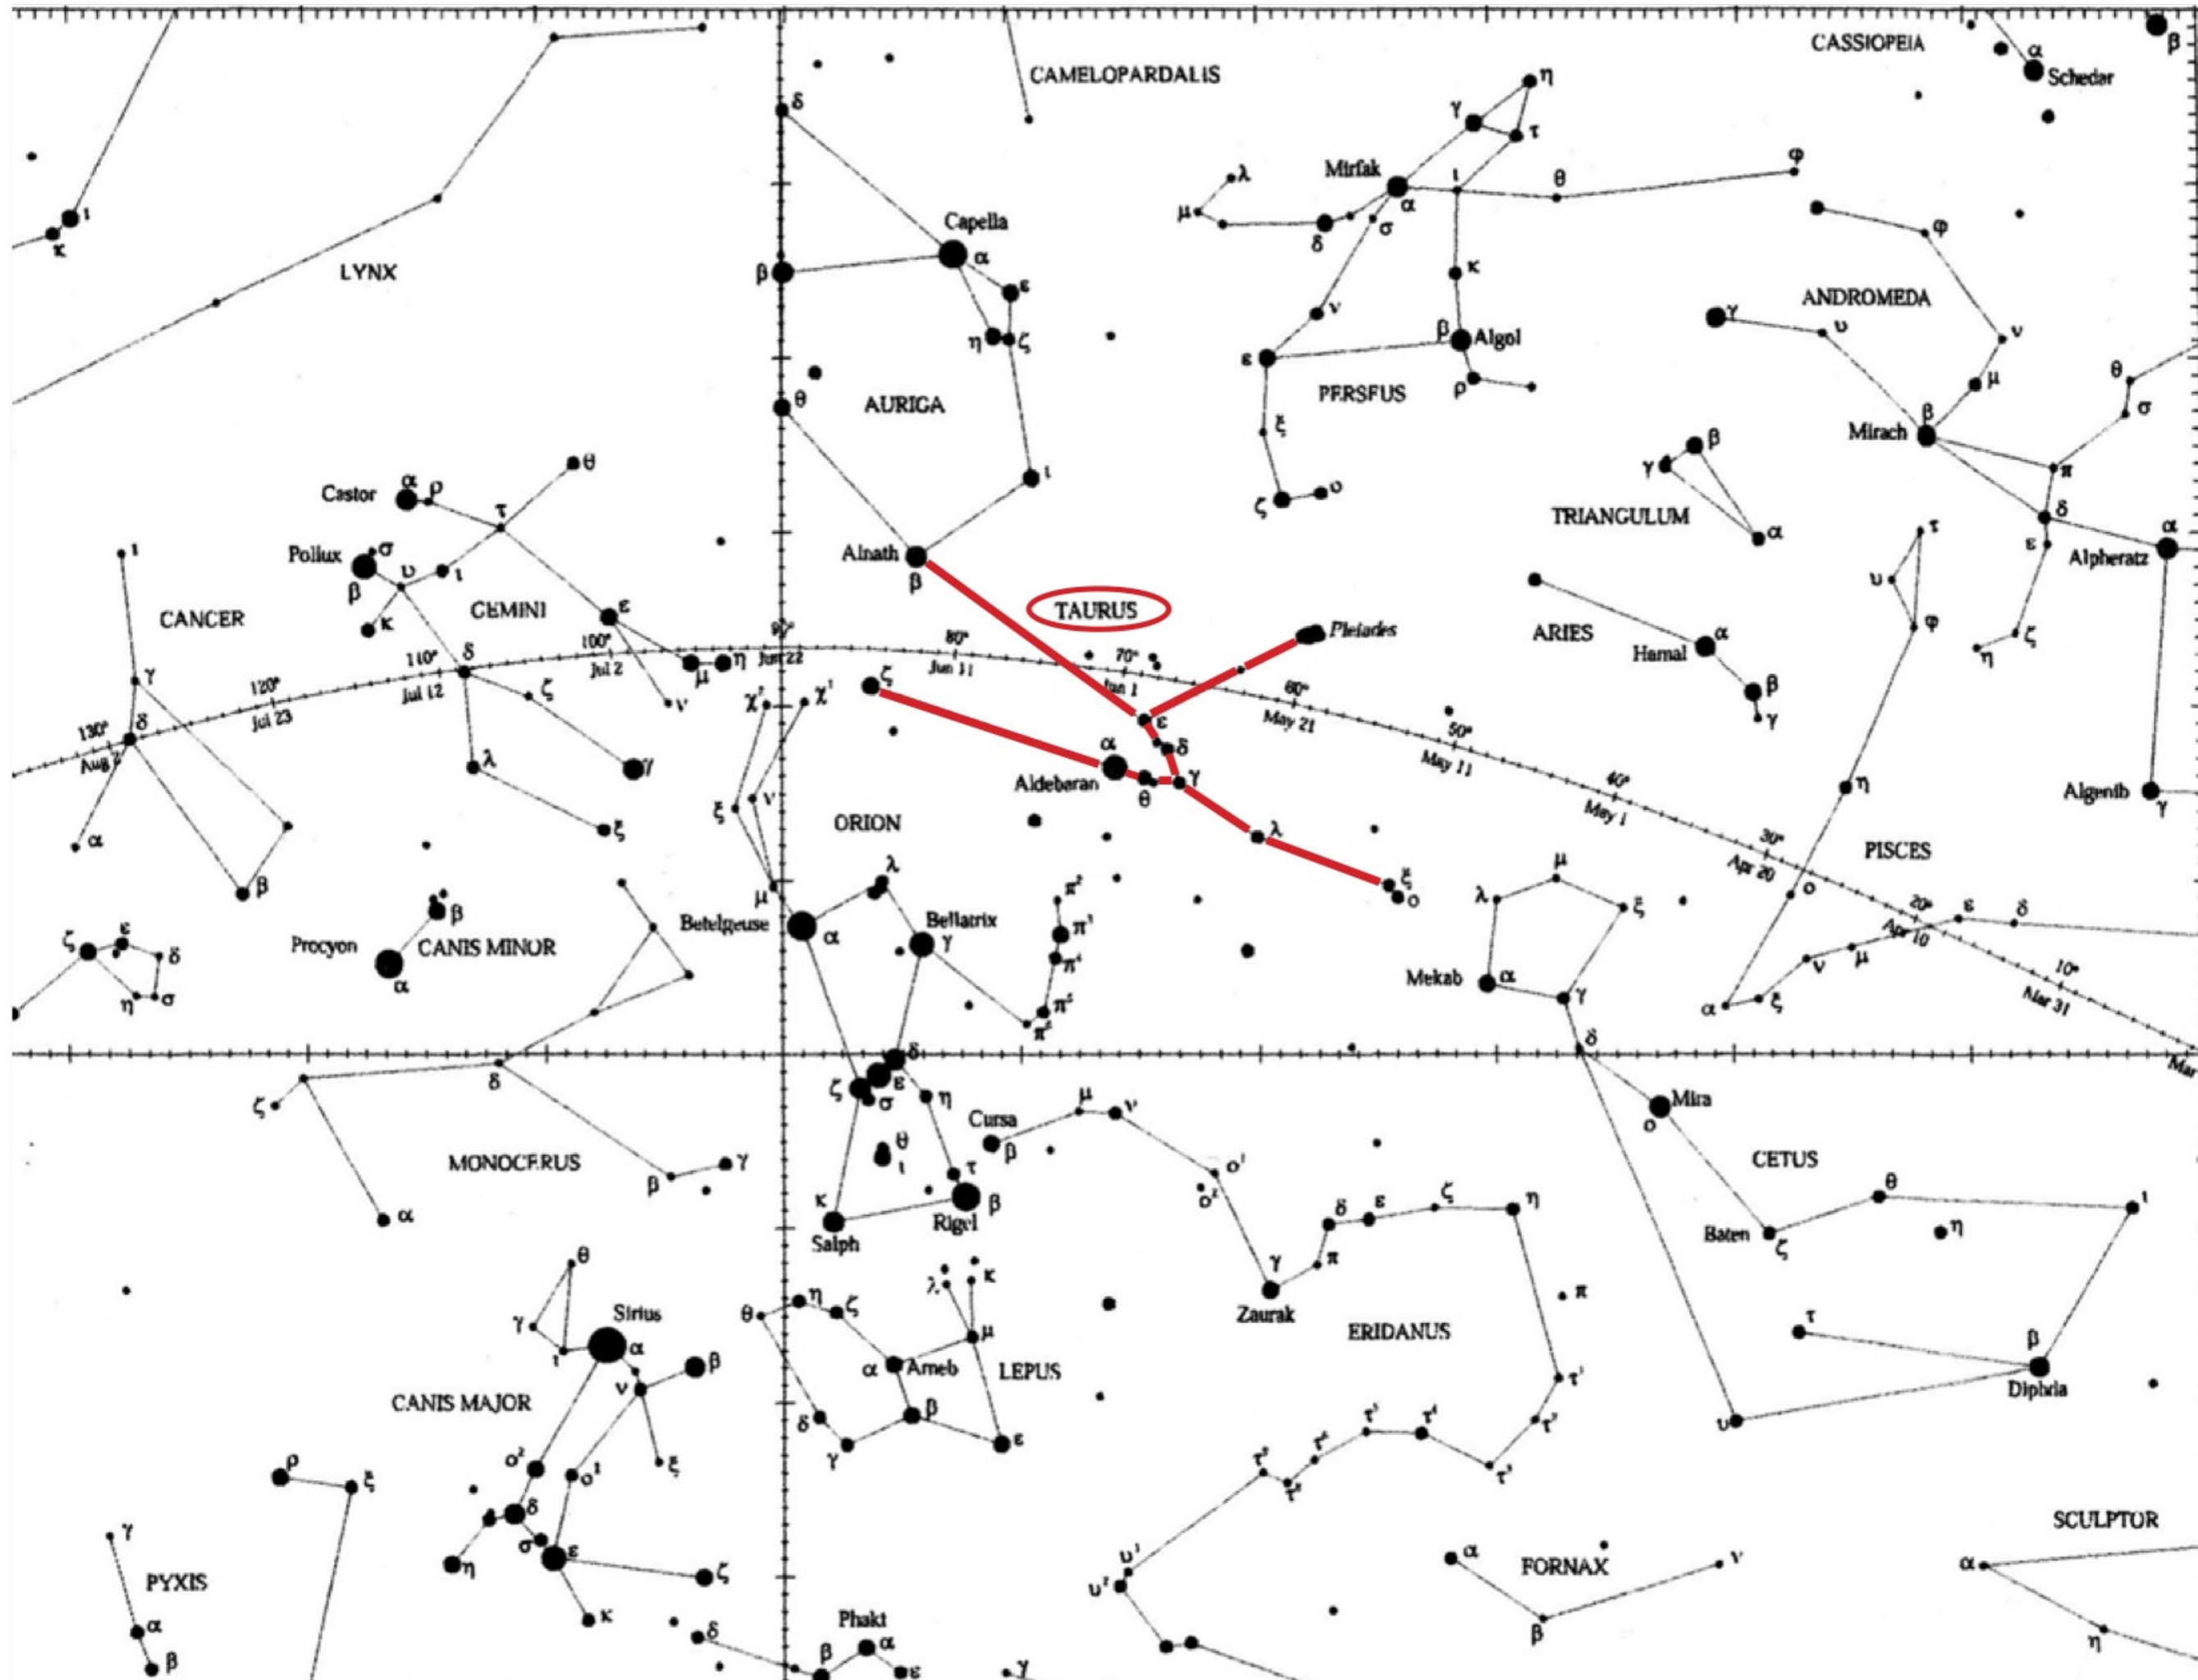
CAMELOPARDALIS
CASSIOPEIA
Schedar
LYNX
Capella
Mirfak
PERSEUS
Algol
ANDROMEDA
AURIGA
Mirach
TRIANGULUM
Castor
Pollux
CANCER
GEMINI
Alnath
TAURUS
Pleiades
ARIES
Hamal
Alpheratz
130°
Aug 2
120°
Jul 23
110°
Jul 12
100°
Jul 2
90°
Jun 22
80°
Jun 11
70°
Jun 1
60°
May 21
50°
May 11
40°
May 1
30°
Apr 20
20°
Apr 10
10°
Mar 31
Mar
Aldebaran
ORION
Algenib
PISCES
Procyon
CANIS MINOR
Betelgeuse
Bellatrix
Mekab
MONOCERUS
Cursa
Mira
CETUS
Rigel
Salph
Baten
Sirius
Zaurak
ERIDANUS
Arneb
LEPUS
CANIS MAJOR
Diphda
PYXIS
FORNAX
SCULPTOR
Phakt